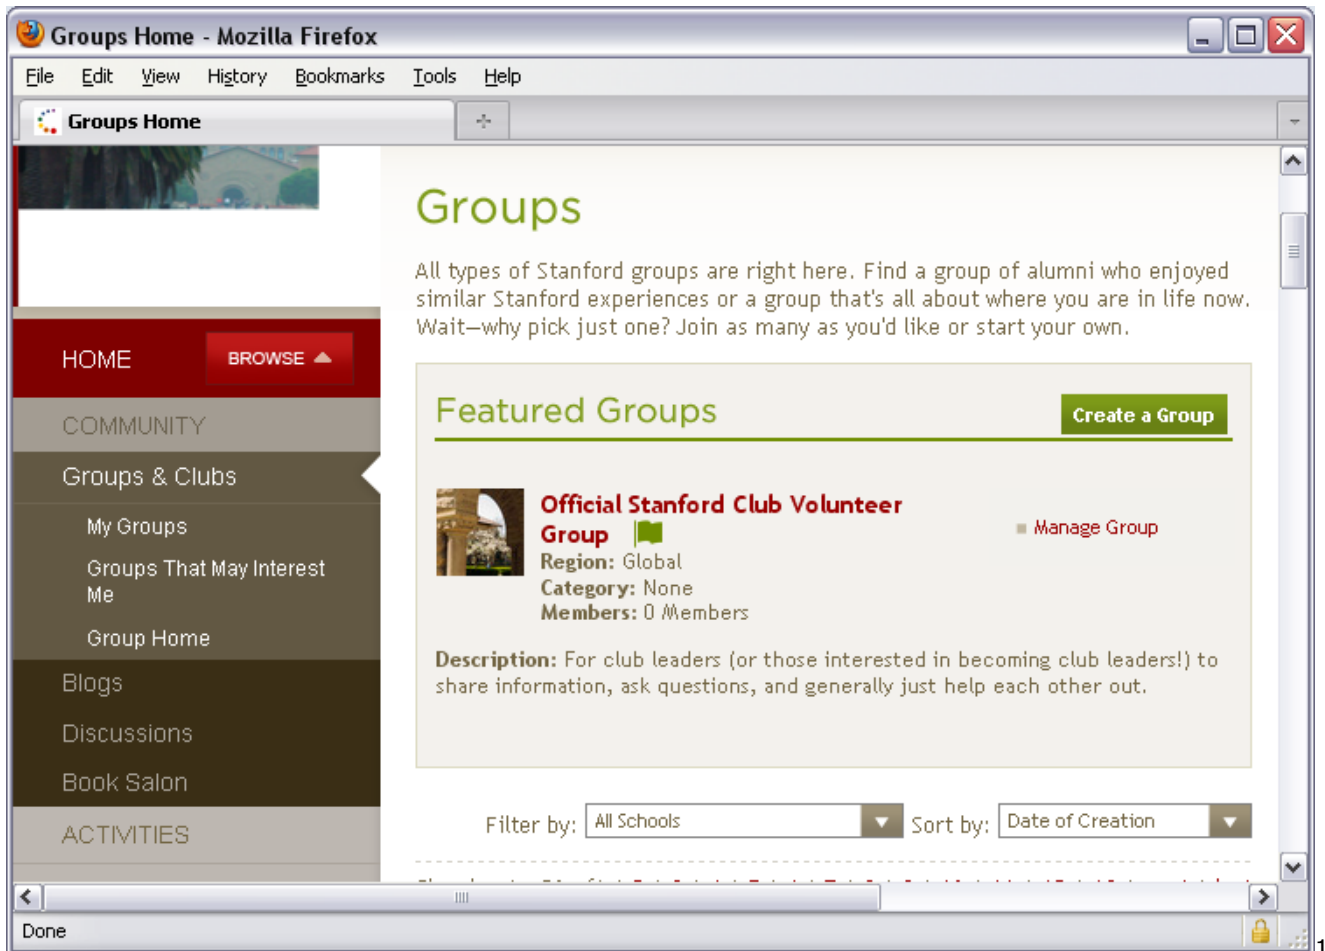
Groups Home - Mozilla Firefox

File Edit View History Bookmarks Tools Help

Groups Home

HOME BROWSE

COMMUNITY

Groups & Clubs

My Groups

Groups That May Interest Me

Group Home

Blogs

Discussions

Book Salon

ACTIVITIES

Groups

All types of Stanford groups are right here. Find a group of alumni who enjoyed similar Stanford experiences or a group that's all about where you are in life now. Wait—why pick just one? Join as many as you'd like or start your own.

Featured Groups

Create a Group

Official Stanford Club Volunteer Group

Region: Global

Category: None

Members: 0 Members

Manage Group

Description: For club leaders (or those interested in becoming club leaders!) to share information, ask questions, and generally just help each other out.

Filter by: All Schools

Sort by: Date of Creation

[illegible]

Done